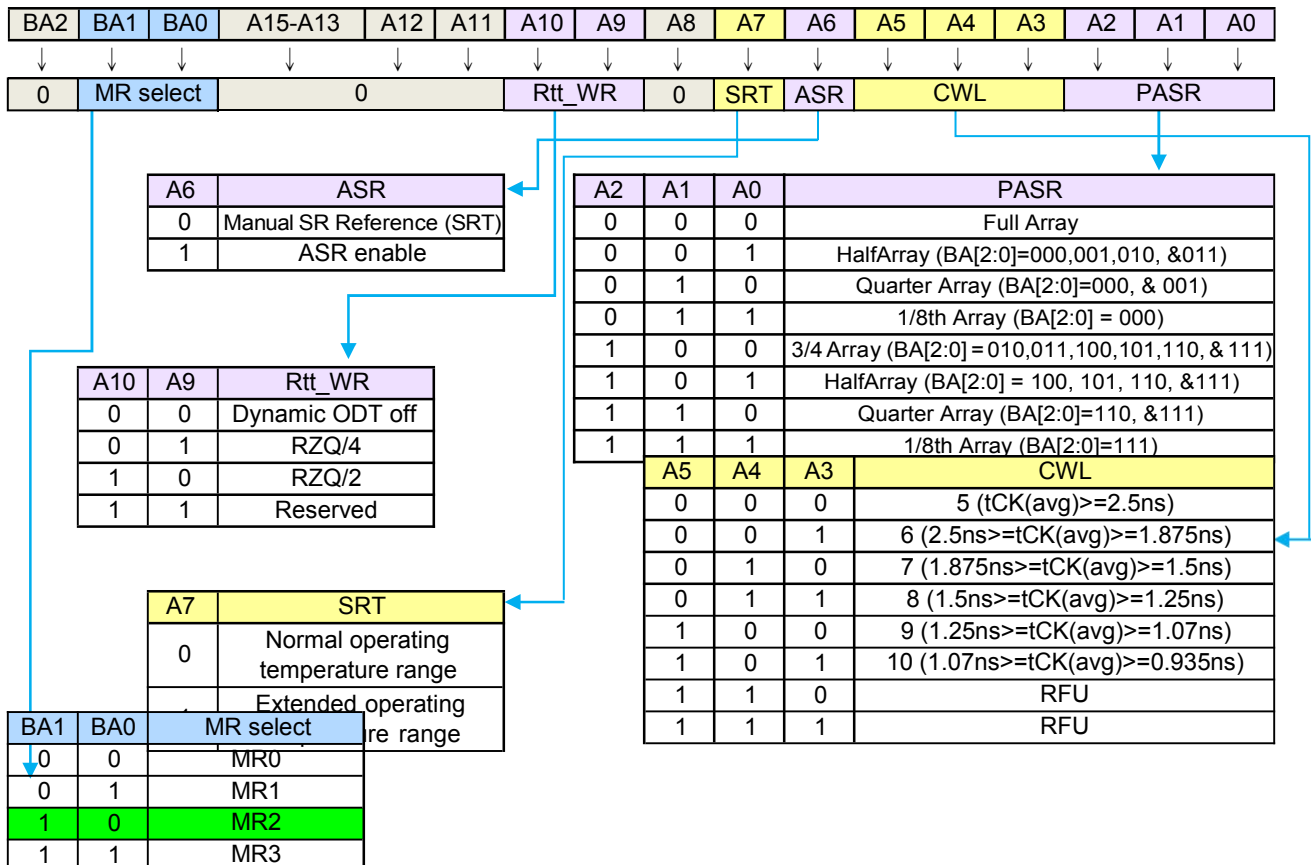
| BA2 | BA1 | BA0 | A15-A13 | A12 | A11 | A10 | A9 | A8 | A7 | A6 | A5 | A4 | A3 | A2 | A1 | A0 |
|---|---|---|---|---|---|---|---|---|---|---|---|---|---|---|---|---|

↓ ↓ ↓ ↓ ↓ ↓ ↓ ↓ ↓ ↓ ↓ ↓ ↓ ↓ ↓ ↓ ↓

| 0 | MR select | 0 | Rtt_WR | 0 | SRT | ASR | CWL | PASR |
|---|---|---|---|---|---|---|---|---|

| A6 | ASR |
|---|---|
| 0 | Manual SR Reference (SRT) |
| 1 | ASR enable |

| A2 | A1 | A0 | PASR |
|---|---|---|---|
| 0 | 0 | 0 | Full Array |
| 0 | 0 | 1 | HalfArray (BA[2:0]=000,001,010, &011) |
| 0 | 1 | 0 | Quarter Array (BA[2:0]=000, & 001) |
| 0 | 1 | 1 | 1/8th Array (BA[2:0] = 000) |
| 1 | 0 | 0 | 3/4 Array (BA[2:0] = 010,011,100,101,110, & 111) |
| 1 | 0 | 1 | HalfArray (BA[2:0] = 100, 101, 110, &111) |
| 1 | 1 | 0 | Quarter Array (BA[2:0]=110, &111) |
| 1 | 1 | 1 | 1/8th Array (BA[2:0]=111) |

| A10 | A9 | Rtt_WR |
|---|---|---|
| 0 | 0 | Dynamic ODT off |
| 0 | 1 | RZQ/4 |
| 1 | 0 | RZQ/2 |
| 1 | 1 | Reserved |

| A5 | A4 | A3 | CWL |
|---|---|---|---|
| 0 | 0 | 0 | 5 (tCK(avg)>=2.5ns) |
| 0 | 0 | 1 | 6 (2.5ns>=tCK(avg)>=1.875ns) |
| 0 | 1 | 0 | 7 (1.875ns>=tCK(avg)>=1.5ns) |
| 0 | 1 | 1 | 8 (1.5ns>=tCK(avg)>=1.25ns) |
| 1 | 0 | 0 | 9 (1.25ns>=tCK(avg)>=1.07ns) |
| 1 | 0 | 1 | 10 (1.07ns>=tCK(avg)>=0.935ns) |
| 1 | 1 | 0 | RFU |
| 1 | 1 | 1 | RFU |

| A7 | SRT |
|---|---|
| 0 | Normal operating temperature range |
| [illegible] | Extended operating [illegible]ure range |

| BA1 | BA0 | MR select |
|---|---|---|
| 0 | 0 | MR0 |
| 0 | 1 | MR1 |
| 1 | 0 | MR2 |
| 1 | 1 | MR3 |